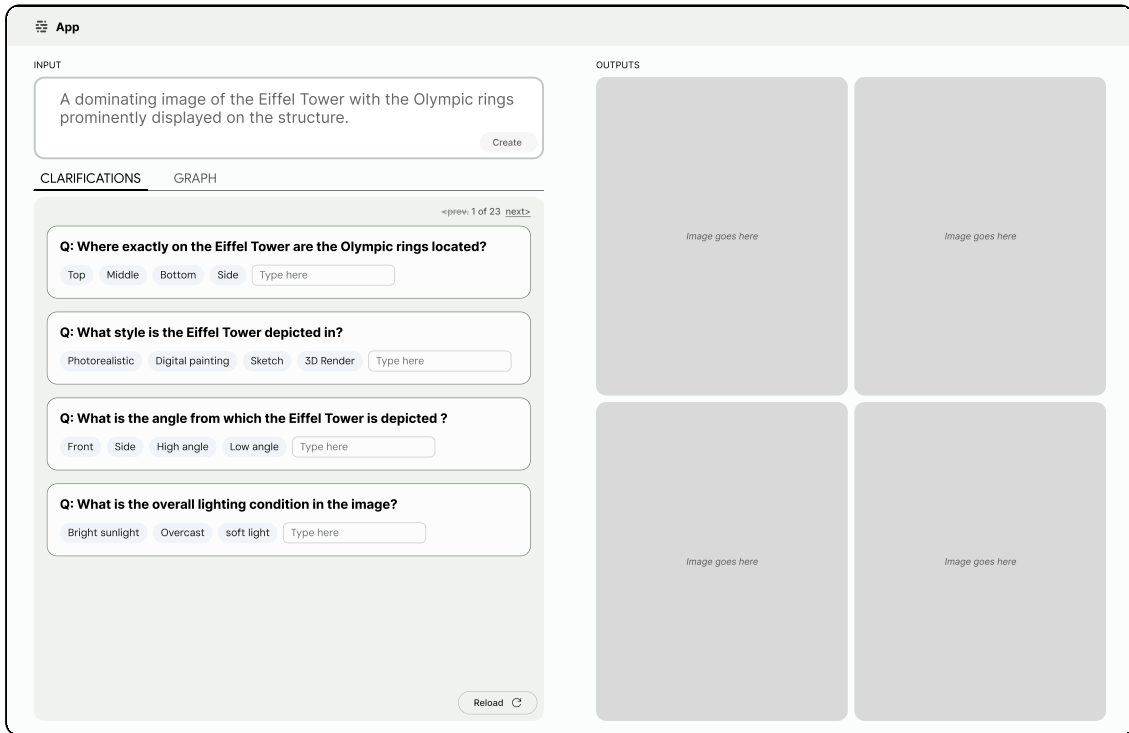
App

INPUT

A dominating image of the Eiffel Tower with the Olympic rings prominently displayed on the structure.

Create

CLARIFICATIONS GRAPH

<prev: 1 of 23 next>

Q: Where exactly on the Eiffel Tower are the Olympic rings located?

Top Middle Bottom Side Type here

Q: What style is the Eiffel Tower depicted in?

Photorealistic Digital painting Sketch 3D Render Type here

Q: What is the angle from which the Eiffel Tower is depicted ?

Front Side High angle Low angle Type here

Q: What is the overall lighting condition in the image?

Bright sunlight Overcast soft light Type here

Reload

OUTPUTS

Image goes here

Image goes here

Image goes here

Image goes here